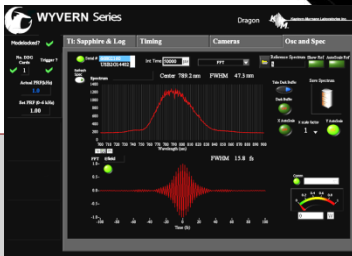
WYVERN Series

Dragon

Modelocked?

No. DDG Cards 1

Trigger ?

Actual PRF(kHz) 1.0

Set PRF (0-4 kHz) 1.00

Ti: Sapphire & Log

Timing

Cameras

Osc and Spec

Serial #

Int Time 10000

FFT

Spectrum

Center 789.2 nm

FWHM 47.3 nm

FFT

FWHM 13.8 fs

Reference Spectrum

Show Ref

Autoscale Ref

Save Spectrum

X autoscale

Y autoscale

1

Wavelength (nm)

Time (fs)